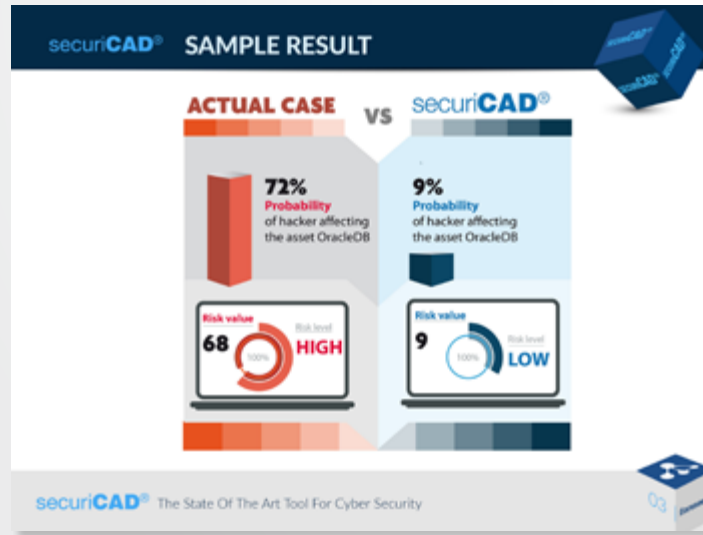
securiCAD® SAMPLE RESULT

ACTUAL CASE VS securiCAD®

72%
Probability
of hacker affecting the asset OracleOB

9%
Probability
of hacker affecting the asset OracleOB

Risk value
68
100%
Risk level
HIGH

Risk value
9
100%
Risk level
LOW

securiCAD® The State Of The Art Tool For Cyber Security

03